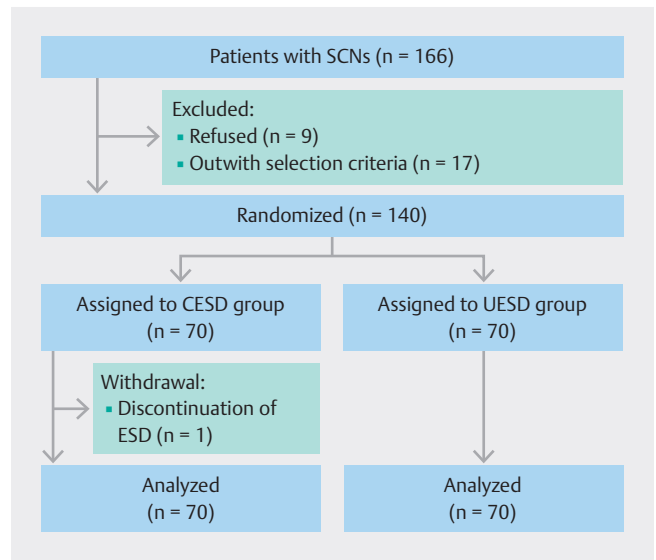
Patients with SCNs (n = 166)

Excluded:
- Refused (n = 9)
- Outwith selection criteria (n = 17)

Randomized (n = 140)

Assigned to CESD group (n = 70)

Assigned to UESD group (n = 70)

Withdrawal:
- Discontinuation of ESD (n = 1)

Analyzed (n = 70)

Analyzed (n = 70)